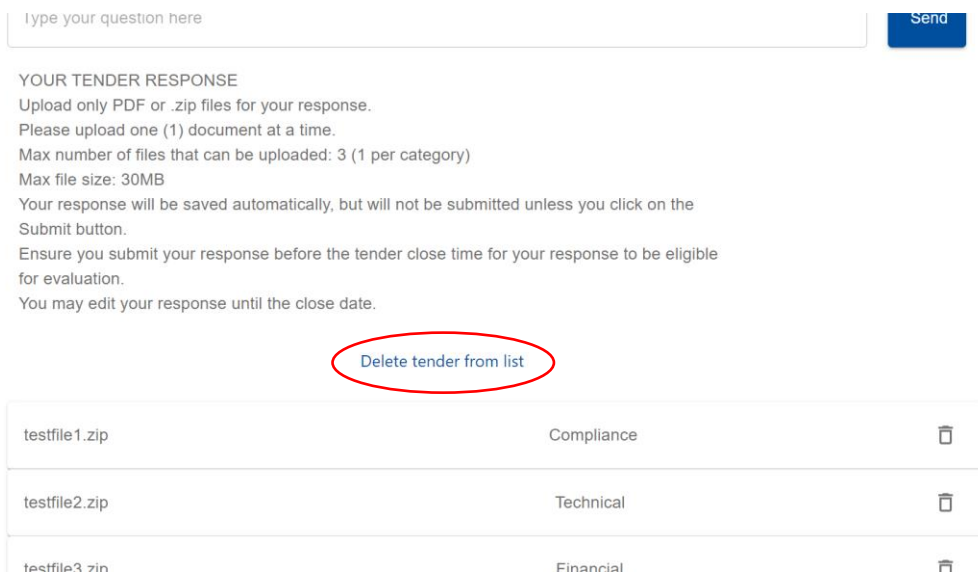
Type your question here

Send

YOUR TENDER RESPONSE
Upload only PDF or .zip files for your response.
Please upload one (1) document at a time.
Max number of files that can be uploaded: 3 (1 per category)
Max file size: 30MB
Your response will be saved automatically, but will not be submitted unless you click on the Submit button.
Ensure you submit your response before the tender close time for your response to be eligible for evaluation.
You may edit your response until the close date.

Delete tender from list

testfile1.zip Compliance

testfile2.zip Technical

testfile3.zip Financial